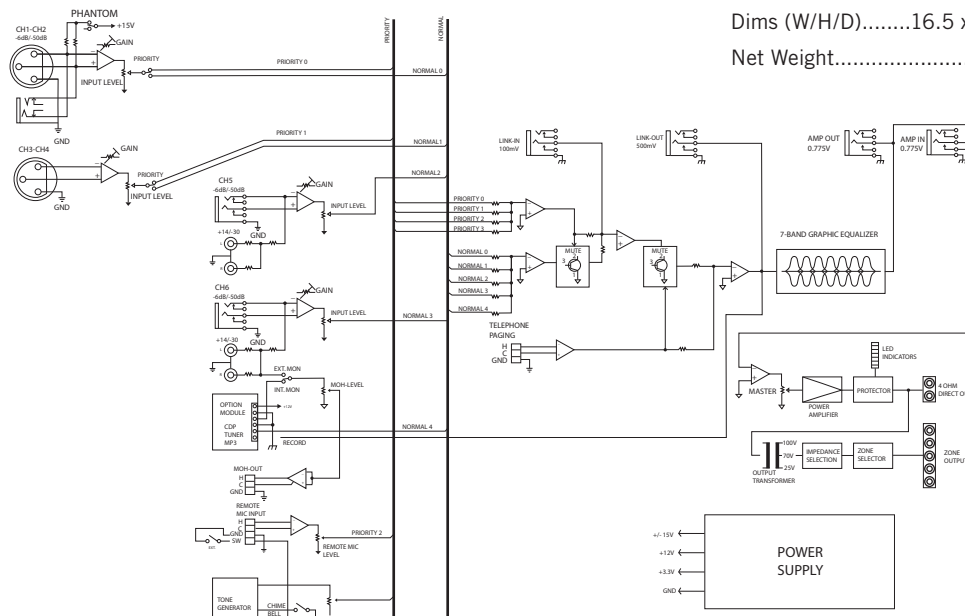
Dims (W/H/D)........16.5 x
Net Weight...................

PHANTOM
+15V
CH1-CH2
-6dB/-50dB
GAIN
PRIORITY
INPUT LEVEL
PRIORITY 0
GND
PRIORITY
NORMAL
NORMAL 0
PRIORITY 1
NORMAL1
CH3-CH4
GAIN
PRIORITY
INPUT LEVEL
GND
NORMAL2
CH5
-6dB/-50dB
GAIN
INPUT LEVEL
+14/-30
GND
L
R
PRIORITY 0
PRIORITY 1
PRIORITY 2
PRIORITY 3
NORMAL 0
NORMAL 1
NORMAL 2
NORMAL 3
NORMAL 4
MUTE
MUTE
LINK-IN
100mV
LINK-OUT
500mV
AMP OUT
0.775V
AMP IN
0.775V
7-BAND GRAPHIC EQUALIZER
CH6
-6dB/-50dB
GAIN
INPUT LEVEL
NORMAL 3
+14/-30
GND
EXT. MON
INT. MON
MOH-LEVEL
TELEPHONE
PAGING
H
C
GND
LED
INDICATORS
MASTER
POWER
AMPLIFIER
PROTECTOR
4 OHM
DIRECT O
OPTION
MODULE
CDP
TUNER
MP3
RECORD
NORMAL 4
100V
70V
25V
OUTPUT
TRANSFORMER
IMPEDANCE
SELECTION
ZONE
SELECTOR
ZONE
OUTPU
MOH-OUT
H
C
GND
REMOTE
MIC INPUT
H
C
GND
SW
PRIORITY 2
REMOTE MIC
LEVEL
+/- 15V
+12V
+3.3V
GND
POWER
SUPPLY
TONE
GENERATOR
CHIME
BELL